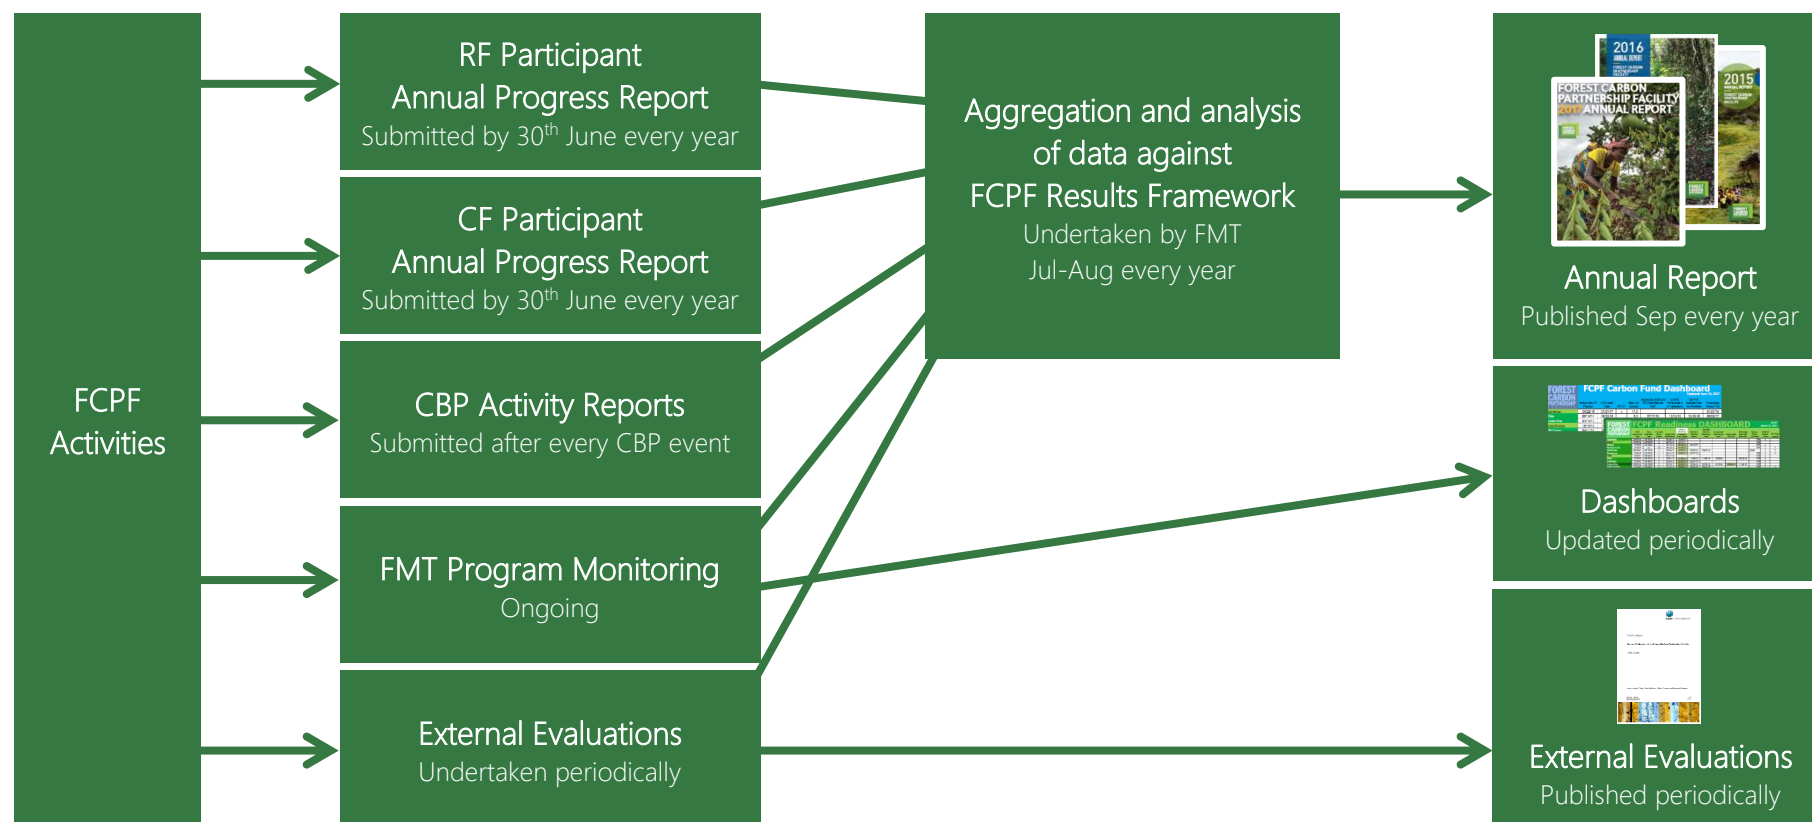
FCPF Activities

RF Participant
Annual Progress Report
Submitted by 30$^{th}$ June every year

CF Participant
Annual Progress Report
Submitted by 30$^{th}$ June every year

CBP Activity Reports
Submitted after every CBP event

FMT Program Monitoring
Ongoing

External Evaluations
Undertaken periodically

Aggregation and analysis of data against FCPF Results Framework
Undertaken by FMT
Jul-Aug every year

2016 ANNUAL REPORT
2015 ANNUAL REPORT
FOREST CARBON PARTNERSHIP FACILITY 2017 ANNUAL REPORT

Annual Report
Published Sep every year

FCPF Carbon Fund Dashboard
FCPF Readiness DASHBOARD

Dashboards
Updated periodically

External Evaluations
Published periodically